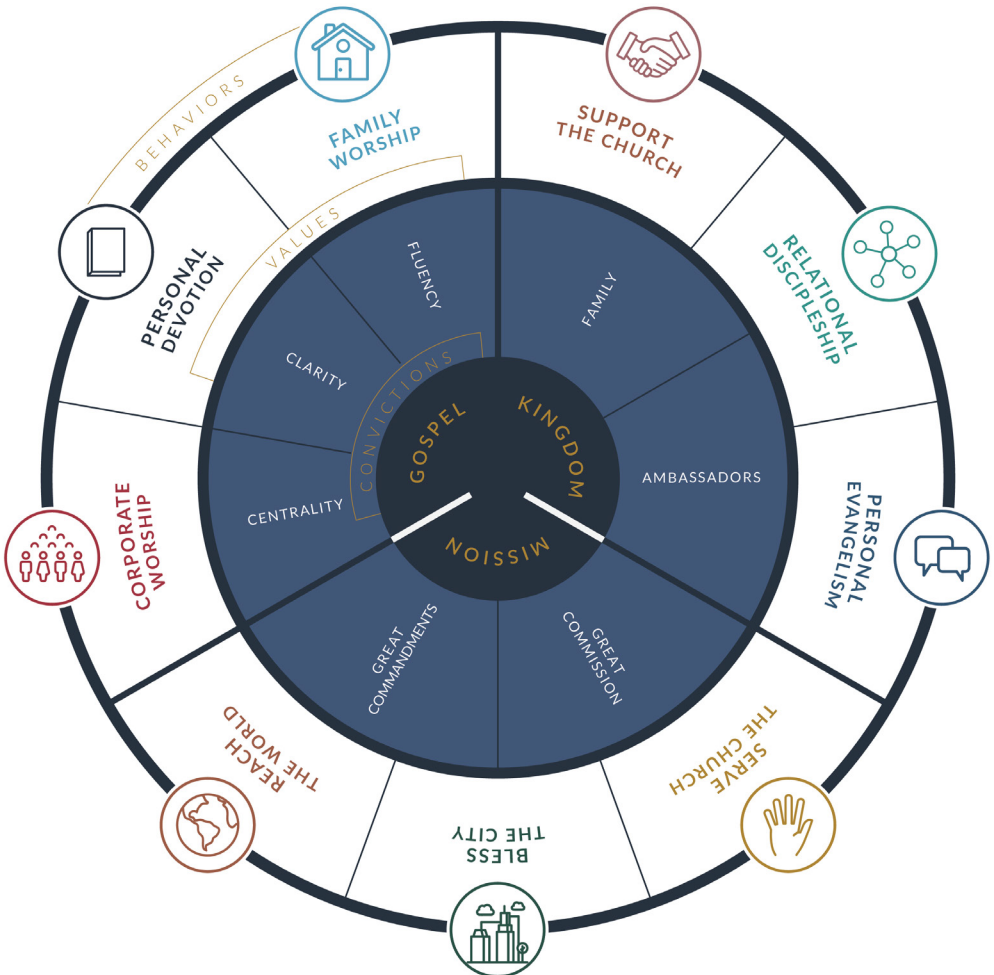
BEHAVIORS
FAMILY WORSHIP
SUPPORT THE CHURCH
RELATIONAL DISCIPLESHIP
PERSONAL EVANGELISM
SERVE THE CHURCH
BLESS THE CITY
REACH THE WORLD
CORPORATE WORSHIP
PERSONAL DEVOTION
VALUES
FLUENCY
CLARITY
CENTRALITY
FAMILY
AMBASSADORS
GREAT COMMISSION
GREAT COMMANDMENTS
CONVICTIONS
GOSPEL
KINGDOM
MISSION